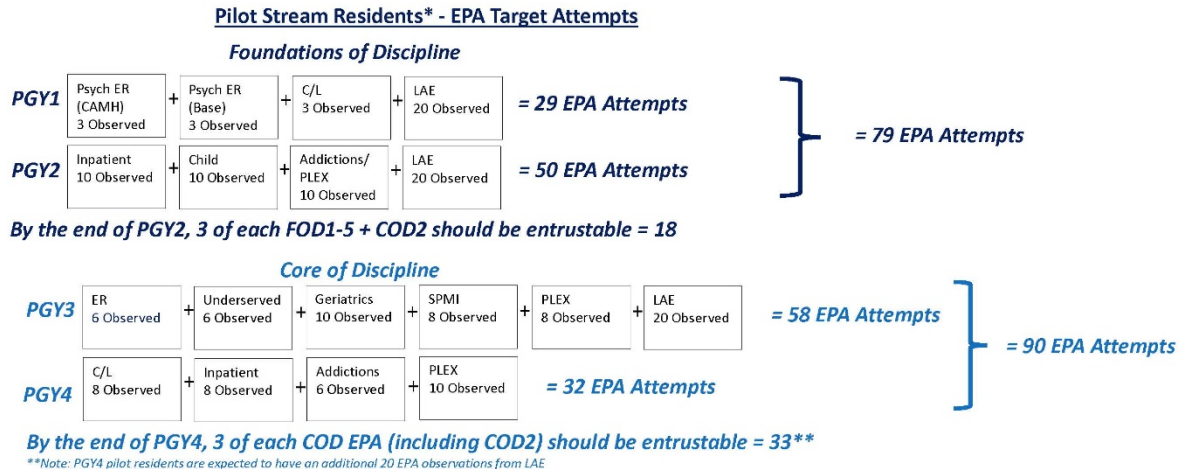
Pilot Stream Residents* - EPA Target Attempts

Foundations of Discipline

PGY1 Psych ER (CAMH) 3 Observed + Psych ER (Base) 3 Observed + C/L 3 Observed + LAE 20 Observed = 29 EPA Attempts

PGY2 Inpatient 10 Observed + Child 10 Observed + Addictions/ PLEX 10 Observed + LAE 20 Observed = 50 EPA Attempts

= 79 EPA Attempts

By the end of PGY2, 3 of each FOD1-5 + COD2 should be entrustable = 18

Core of Discipline

PGY3 ER 6 Observed + Underserved 6 Observed + Geriatrics 10 Observed + SPMI 8 Observed + PLEX 8 Observed + LAE 20 Observed = 58 EPA Attempts

PGY4 C/L 8 Observed + Inpatient 8 Observed + Addictions 6 Observed + PLEX 10 Observed = 32 EPA Attempts

= 90 EPA Attempts

By the end of PGY4, 3 of each COD EPA (including COD2) should be entrustable = 33**

**Note: PGY4 pilot residents are expected to have an additional 20 EPA observations from LAE